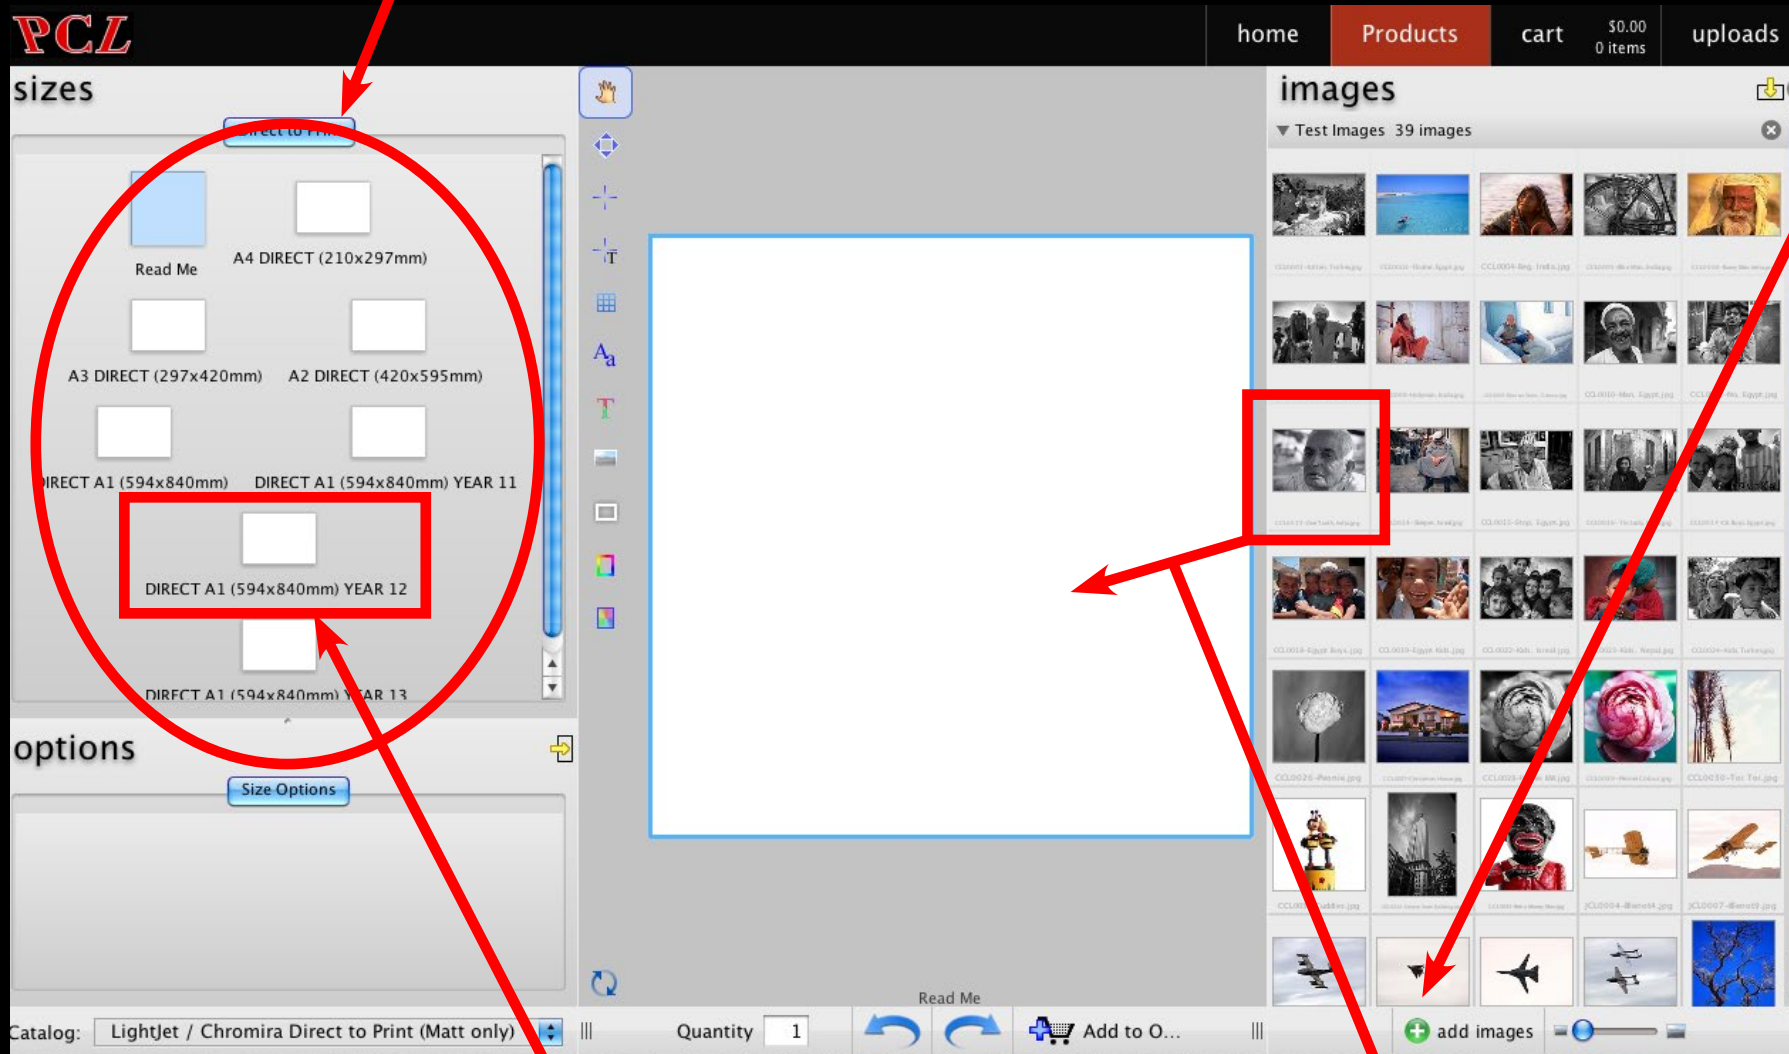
PCL

home Products cart $0.00 0 items uploads

sizes

Direct to Pri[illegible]

Read Me

A4 DIRECT (210x297mm)

A3 DIRECT (297x420mm)

A2 DIRECT (420x595mm)

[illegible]IRECT A1 (594x840mm)

DIRECT A1 (594x840mm) YEAR 11

DIRECT A1 (594x840mm) YEAR 12

DIRECT A1 (594x840mm) Y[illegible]AR 13

options

Size Options

images

Test Images 39 images

Read Me

Catalog: LightJet / Chromira Direct to Print (Matt only)

Quantity 1

Add to O...

add images